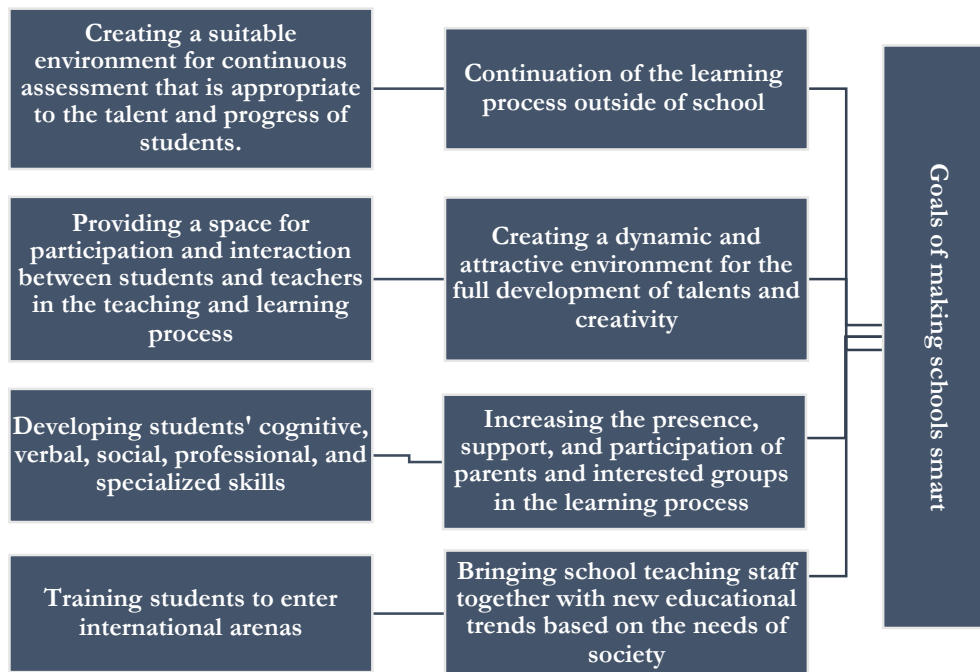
Creating a suitable environment for continuous assessment that is appropriate to the talent and progress of students.

Continuation of the learning process outside of school

Providing a space for participation and interaction between students and teachers in the teaching and learning process

Creating a dynamic and attractive environment for the full development of talents and creativity

Developing students' cognitive, verbal, social, professional, and specialized skills

Increasing the presence, support, and participation of parents and interested groups in the learning process

Training students to enter international arenas

Bringing school teaching staff together with new educational trends based on the needs of society

Goals of making schools smart